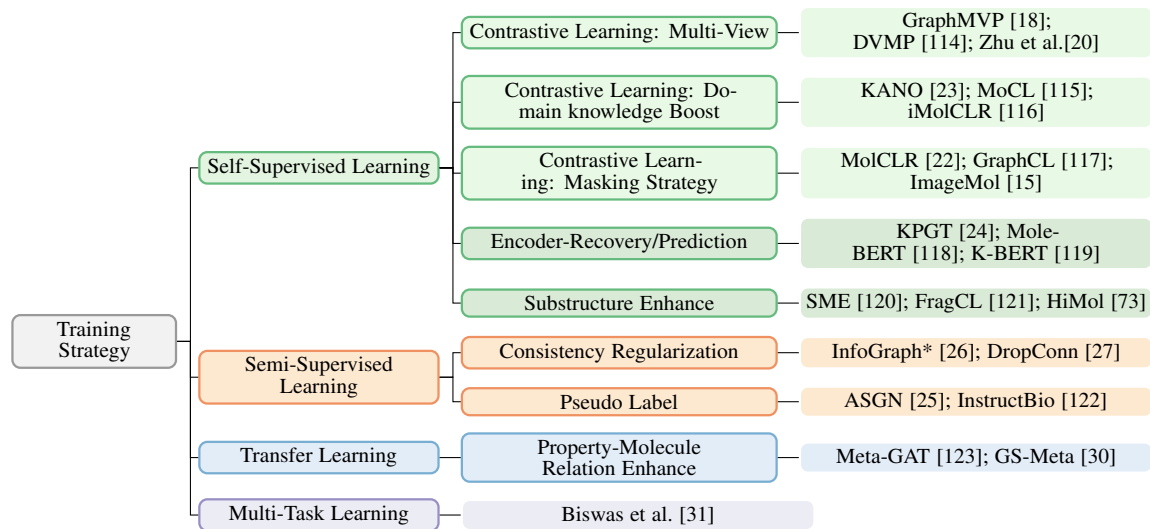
Training Strategy

Self-Supervised Learning

Contrastive Learning: Multi-View

GraphMVP [18]; DVMP [114]; Zhu et al.[20]

Contrastive Learning: Domain knowledge Boost

KANO [23]; MoCL [115]; iMolCLR [116]

Contrastive Learning: Masking Strategy

MolCLR [22]; GraphCL [117]; ImageMol [15]

Encoder-Recovery/Prediction

KPGT [24]; Mole-BERT [118]; K-BERT [119]

Substructure Enhance

SME [120]; FragCL [121]; HiMol [73]

Semi-Supervised Learning

Consistency Regularization

InfoGraph* [26]; DropConn [27]

Pseudo Label

ASGN [25]; InstructBio [122]

Transfer Learning

Property-Molecule Relation Enhance

Meta-GAT [123]; GS-Meta [30]

Multi-Task Learning

Biswas et al. [31]